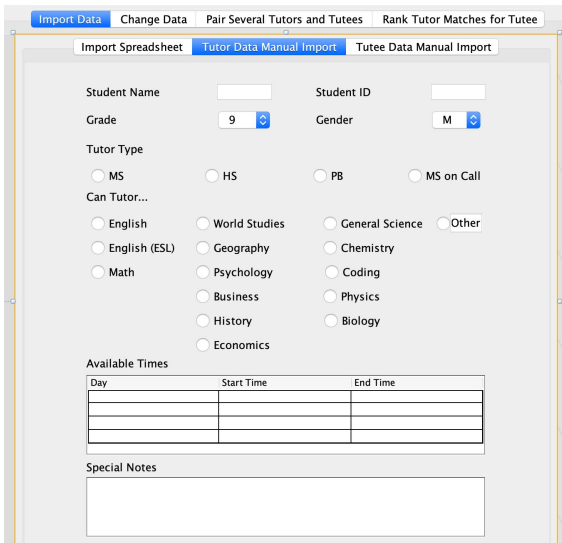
Import Data | Change Data | Pair Several Tutors and Tutees | Rank Tutor Matches for Tutee

Import Spreadsheet | Tutor Data Manual Import | Tutee Data Manual Import

Student Name

Student ID

Grade 9

Gender M

Tutor Type

MS HS PB MS on Call

Can Tutor...

English World Studies General Science Other

English (ESL) Geography Chemistry

Math Psychology Coding

Business Physics

History Biology

Economics

Available Times

| Day | Start Time | End Time |
|---|---|---|
| | | |
| | | |
| | | |
| | | |

Special Notes